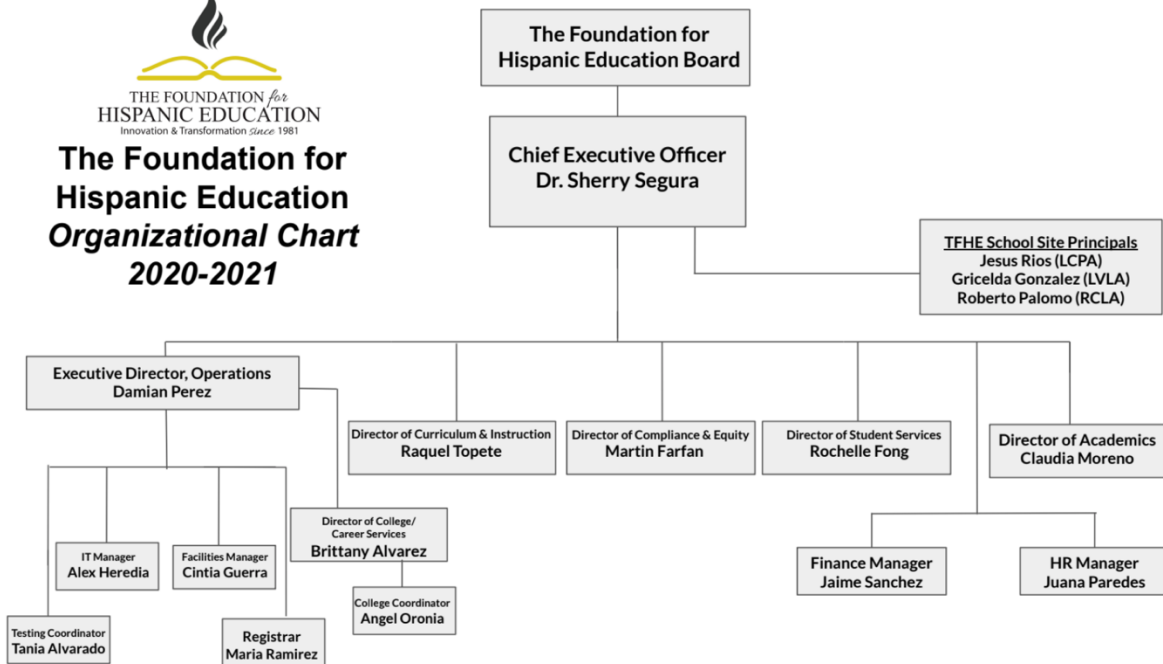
THE FOUNDATION for
HISPANIC EDUCATION
Innovation & Transformation since 1981

The Foundation for Hispanic Education *Organizational Chart 2020-2021*

The Foundation for Hispanic Education Board

Chief Executive Officer
Dr. Sherry Segura

TFHE School Site Principals
Jesus Rios (LCPA)
Gricelda Gonzalez (LVLA)
Roberto Palomo (RCLA)

Executive Director, Operations
Damian Perez

Director of Curriculum & Instruction
Raquel Topete

Director of Compliance & Equity
Martin Farfan

Director of Student Services
Rochelle Fong

Director of Academics
Claudia Moreno

Director of College/ Career Services
Brittany Alvarez

IT Manager
Alex Heredia

Facilities Manager
Cintia Guerra

College Coordinator
Angel Oronia

Finance Manager
Jaime Sanchez

HR Manager
Juana Paredes

Testing Coordinator
Tania Alvarado

Registrar
Maria Ramirez